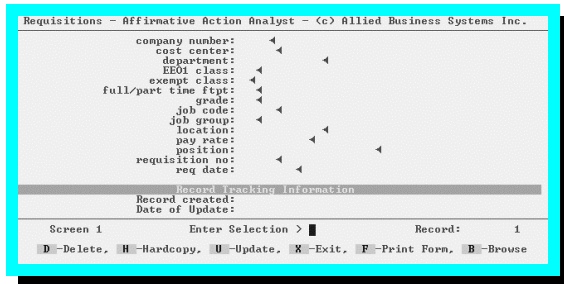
Requisitions - Affirmative Action Analyst - (c) Allied Business Systems Inc.

company number:
cost center:
department:
EEO1 class:
exempt class:
full/part time ftpt:
grade:
job code:
job group:
location:
pay rate:
position:
requisition no:
req date:

Record Tracking Information
Record created:
Date of Update:

Screen 1
Enter Selection >
Record: 1

D -Delete, H -Hardcopy, U -Update, X -Exit, F -Print Form, B -Browse